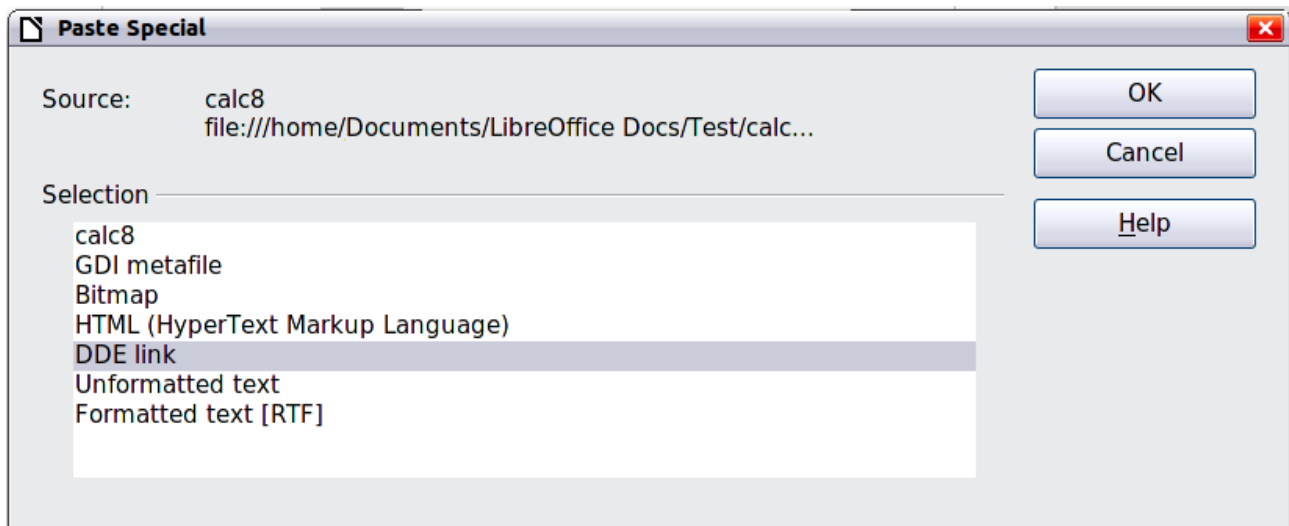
Paste Special

Source: calc8
file:///home/Documents/LibreOffice Docs/Test/calc...

Selection

calc8
GDI metafile
Bitmap
HTML (HyperText Markup Language)
DDE link
Unformatted text
Formatted text [RTF]

OK
Cancel
Help